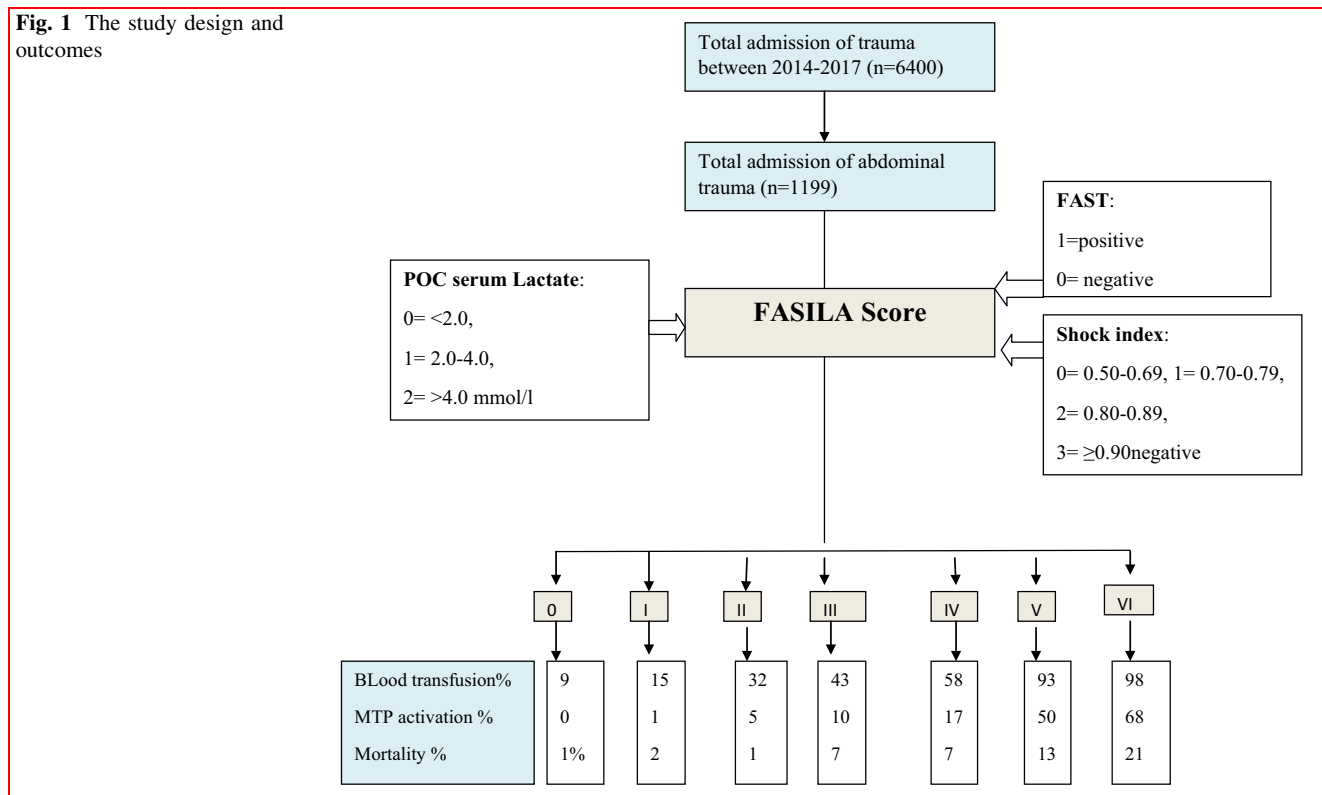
**Fig. 1** The study design and outcomes

Total admission of trauma between 2014-2017 (n=6400)

Total admission of abdominal trauma (n=1199)

**FAST**:

1=positive

0= negative

**POC serum Lactate**:

0= <2.0,

1= 2.0-4.0,

2= >4.0 mmol/l

**FASILA Score**

**Shock index**:

0= 0.50-0.69, 1= 0.70-0.79,

2= 0.80-0.89,

3= ≥0.90negative

| | 0 | I | II | III | IV | V | VI |
|---|---|---|---|---|---|---|---|
| BLood transfusion% | 9 | 15 | 32 | 43 | 58 | 93 | 98 |
| MTP activation % | 0 | 1 | 5 | 10 | 17 | 50 | 68 |
| Mortality % | 1% | 2 | 1 | 7 | 7 | 13 | 21 |